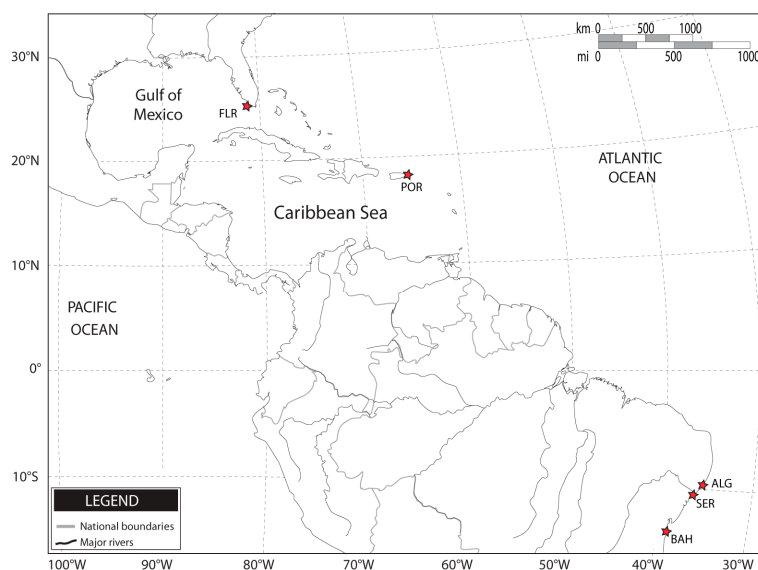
km 0 500 1000
mi 0 500 1000

30°N
20°N
10°N
0°
10°S

Gulf of Mexico
FLR
POR
ATLANTIC OCEAN
Caribbean Sea
PACIFIC OCEAN
ALG
SER
BAH

LEGEND
National boundaries
Major rivers

100°W 90°W 80°W 70°W 60°W 50°W 40°W 30°W